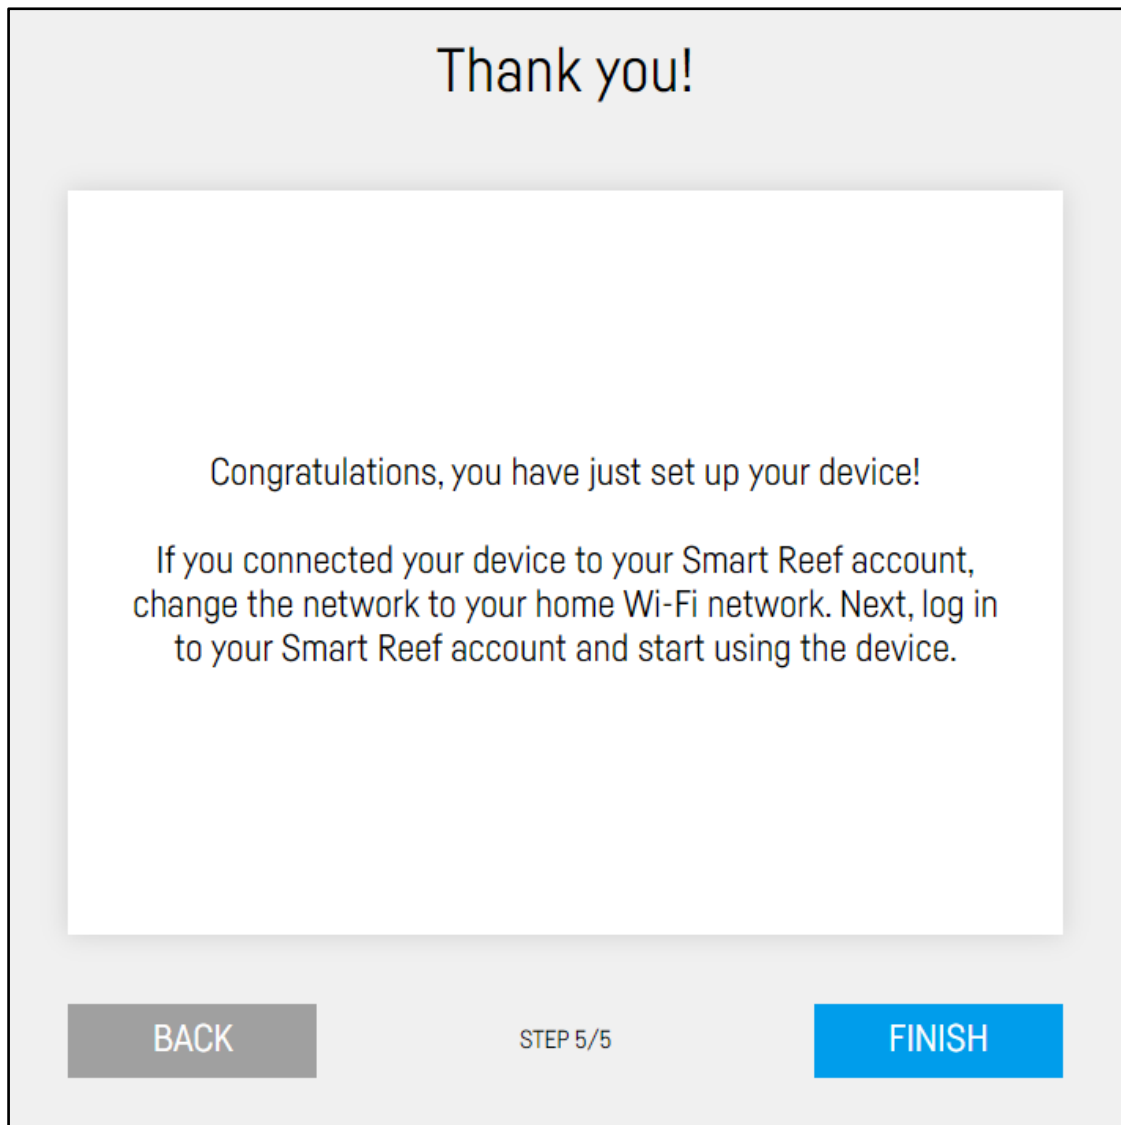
Thank you!

Congratulations, you have just set up your device!

If you connected your device to your Smart Reef account, change the network to your home Wi-Fi network. Next, log in to your Smart Reef account and start using the device.

BACK

STEP 5/5

FINISH